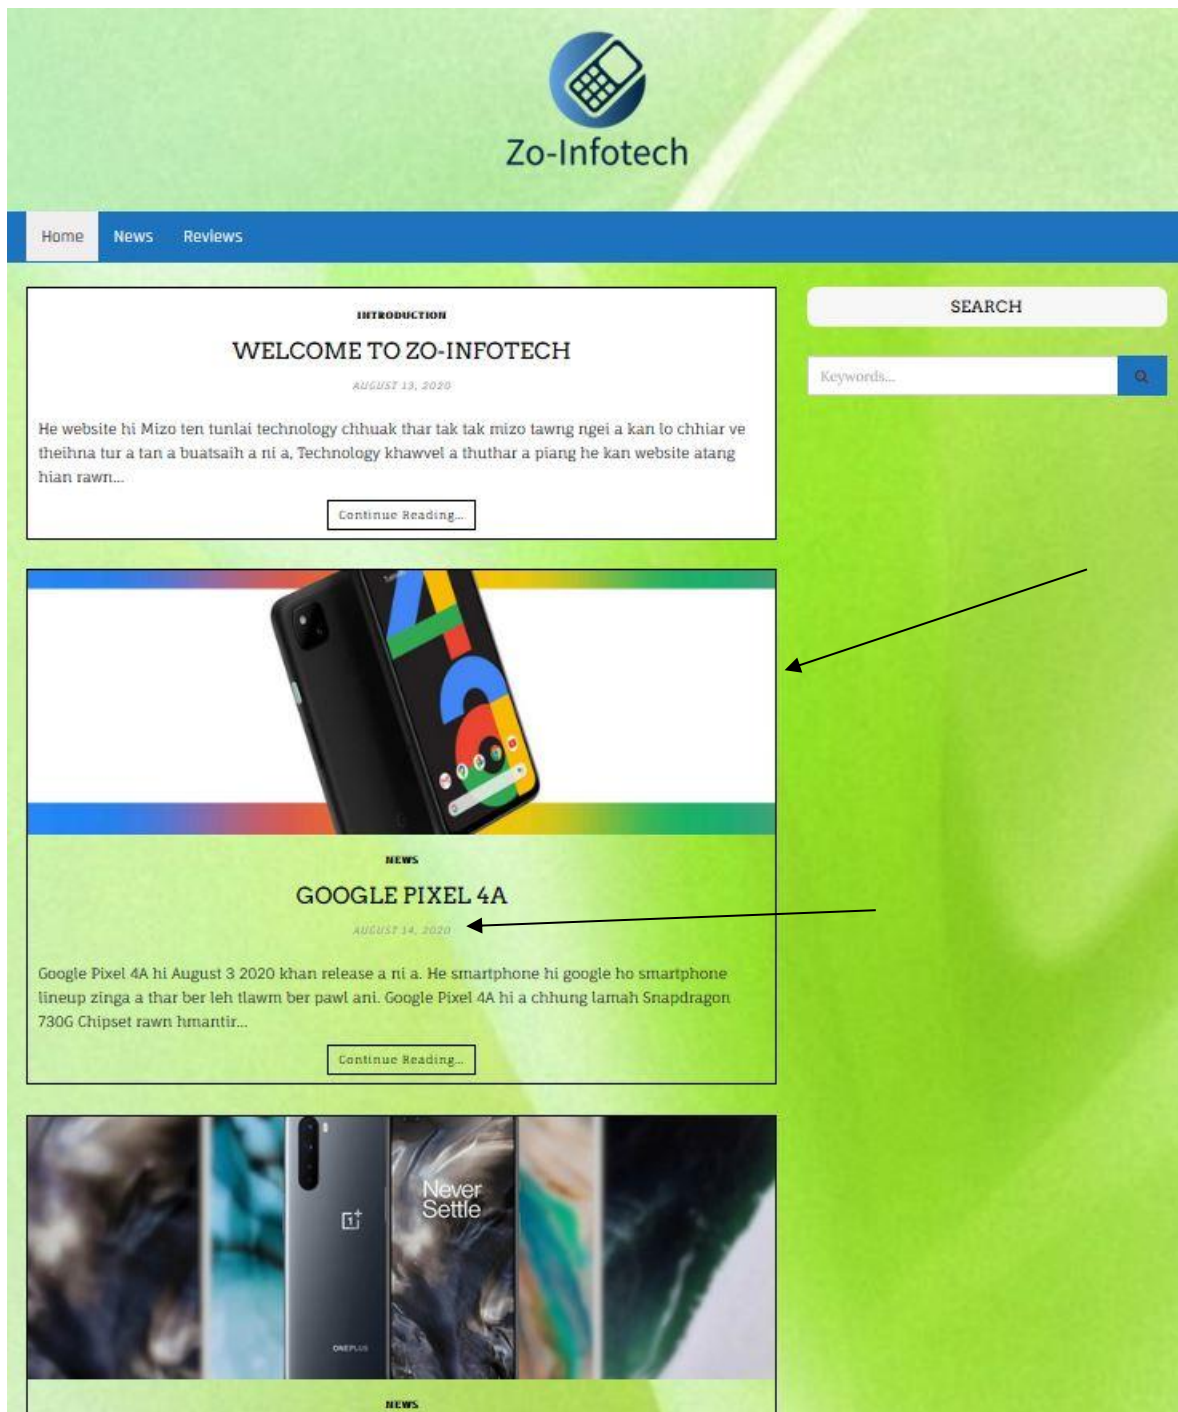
Zo-Infotech

Home News Reviews

INTRODUCTION

WELCOME TO ZO-INFOTECH

AUGUST 13, 2020

He website hi Mizo ten tunlai technology chhuak thar tak tak mizo tawng ngei a kan lo chhiar ve theihna tur a tan a buatsaih a ni a, Technology khawvel a thuthar a piang he kan website atang hian rawn...

Continue Reading...

NEWS

GOOGLE PIXEL 4A

AUGUST 14, 2020

Google Pixel 4A hi August 3 2020 khan release a ni a. He smartphone hi google ho smartphone lineup zinga a thar ber leh tlawm ber pawl ani. Google Pixel 4A hi a chhung lamah Snapdragon 730G Chipset rawn hmantir...

Continue Reading...

Never Settle

ONEPLUS

NEWS

SEARCH

Keywords...